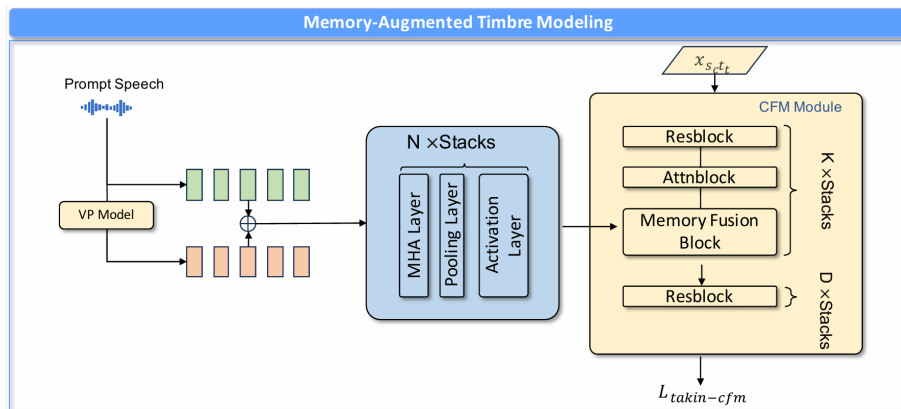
Memory-Augmented Timbre Modeling

Prompt Speech

VP Model

N ×Stacks

MHA Layer

Pooling Layer

Activation Layer

$x_{s_t t_t}$

CFM Module

Resblock

Attnblock

Memory Fusion Block

K ×Stacks

Resblock

D ×Stacks

$L_{takin-cfm}$